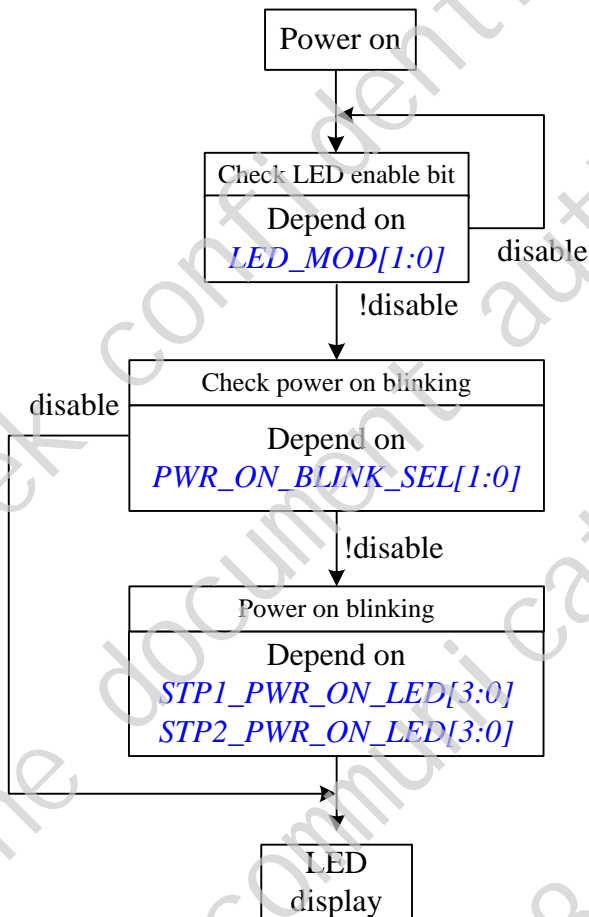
Power on

Check LED enable bit

Depend on
LED_MOD[1:0]

disable

!disable

Check power on blinking

disable

Depend on
PWR_ON_BLINK_SEL[1:0]

!disable

Power on blinking

Depend on
STP1_PWR_ON_LED[3:0]
STP2_PWR_ON_LED[3:0]

LED display

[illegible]ek confident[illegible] aut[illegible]
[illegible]e document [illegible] communi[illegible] ca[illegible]